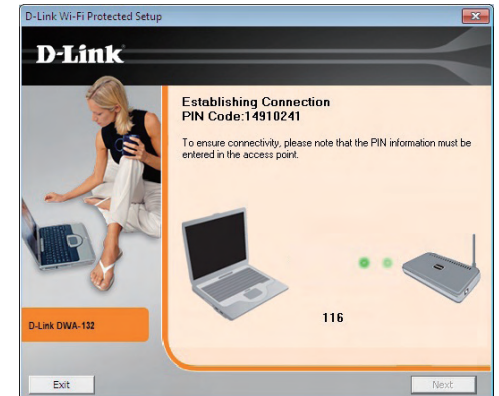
D-Link Wi-Fi Protected Setup

D-Link

Establishing Connection
PIN Code:14910241

To ensure connectivity, please note that the PIN information must be entered in the access point.

D-Link DWA-132

116

Exit

Next